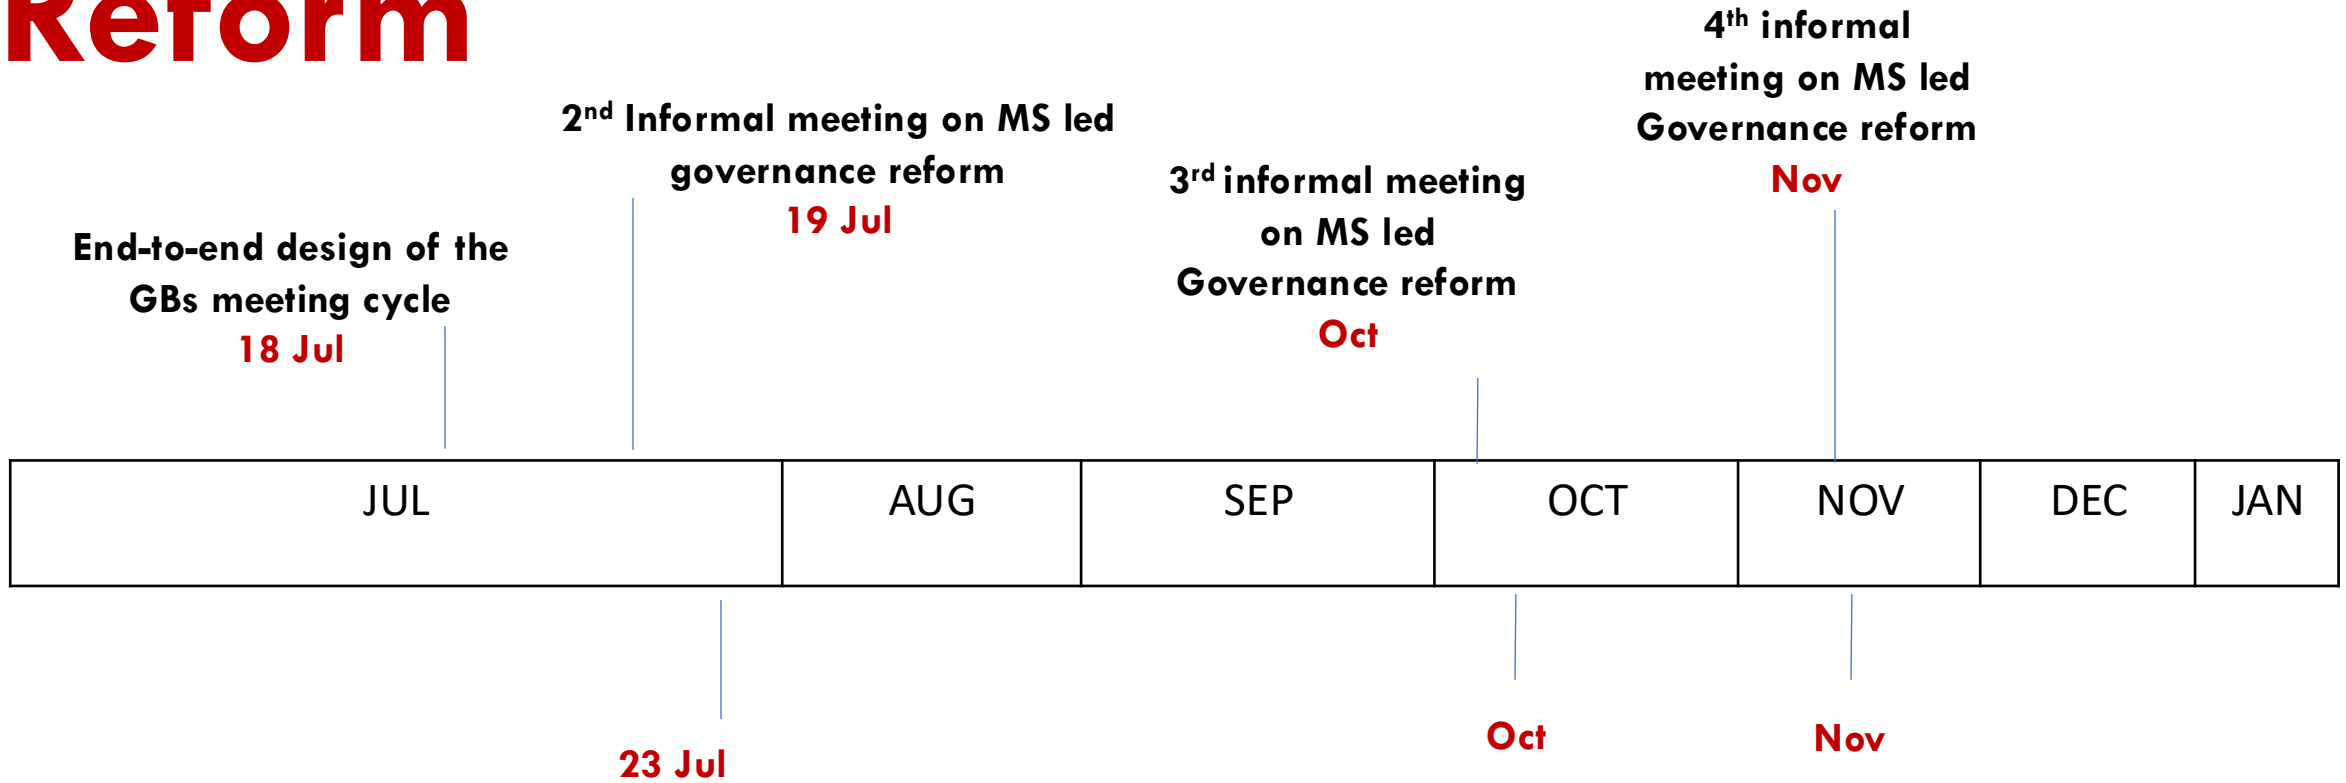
Reform

4$^{th}$ informal meeting on MS led Governance reform
Nov

2$^{nd}$ Informal meeting on MS led governance reform
19 Jul

3$^{rd}$ informal meeting on MS led Governance reform
Oct

End-to-end design of the GBs meeting cycle
18 Jul

| JUL | AUG | SEP | OCT | NOV | DEC | JAN |
|---|---|---|---|---|---|---|

23 Jul

Oct

Nov